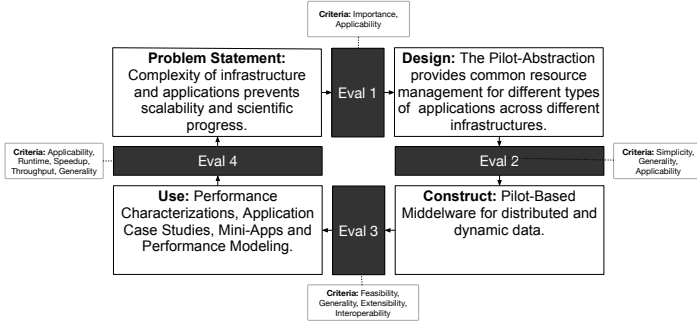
Criteria: Importance, Applicability

Problem Statement: Complexity of infrastructure and applications prevents scalability and scientific progress.

Eval 1

Design: The Pilot-Abstraction provides common resource management for different types of applications across different infrastructures.

Criteria: Applicability, Runtime, Speedup, Throughput, Generality

Eval 4

Eval 2

Criteria: Simplicity, Generality, Applicability

Use: Performance Characterizations, Application Case Studies, Mini-Apps and Performance Modeling.

Eval 3

Construct: Pilot-Based Middelware for distributed and dynamic data.

Criteria: Feasibility, Generality, Extensibility, Interoperability